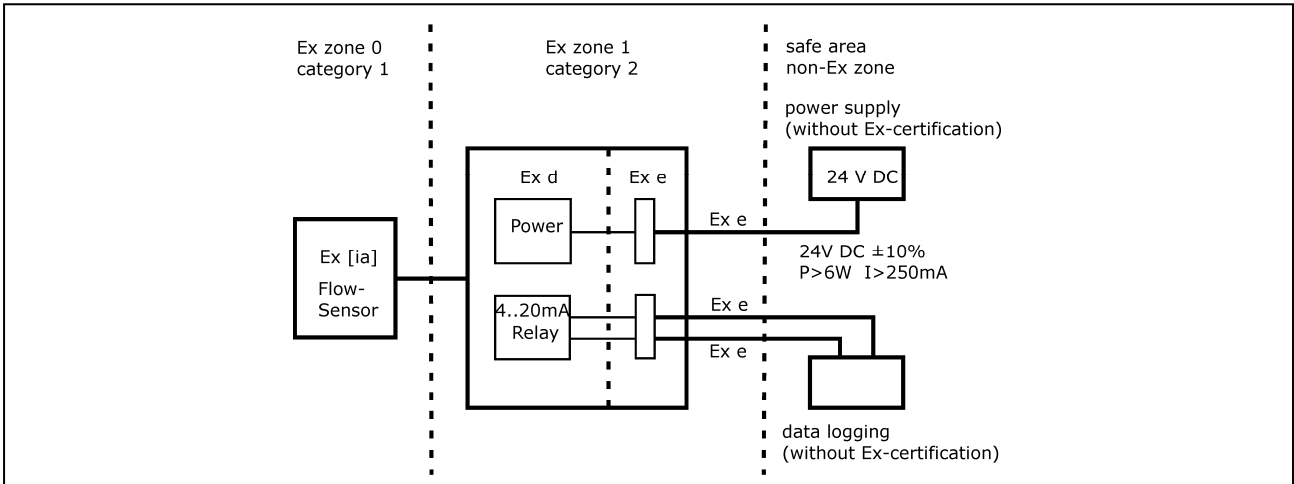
Ex zone 0
category 1

Ex zone 1
category 2

safe area
non-Ex zone

power supply
(without Ex-certification)

Ex d

Ex e

24 V DC

Power

Ex e

Ex [ia]

Flow-
Sensor

24V DC ±10%
P>6W I>250mA

4..20mA
Relay

Ex e

Ex e

data logging
(without Ex-certification)